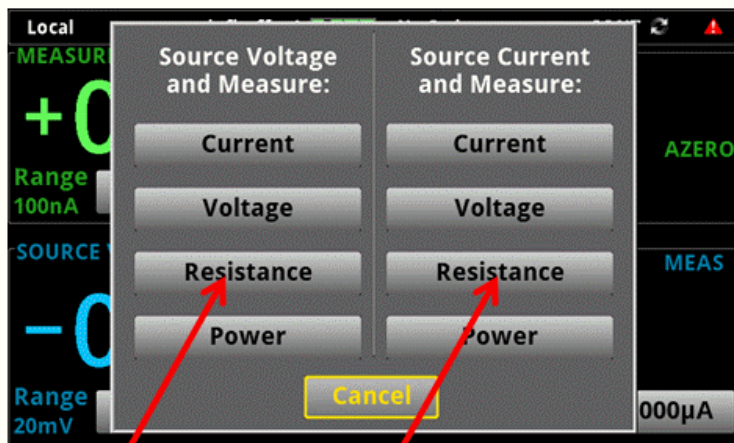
Local

MEASUR

+0

Range
100nA

AZERO

SOURCE V

-0

Range
20mV

MEAS

000μA

Source Voltage and Measure:

Current

Voltage

Resistance

Power

Source Current and Measure:

Current

Voltage

Resistance

Power

Cancel